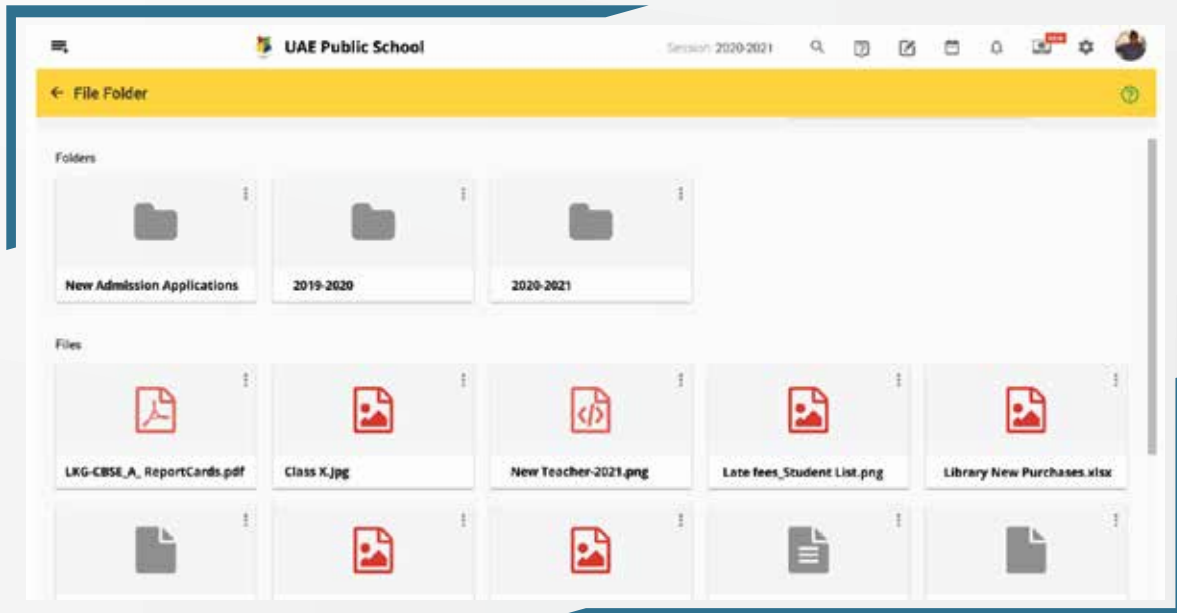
UAE Public School

Session 2020-2021

NEW

File Folder

Folders

New Admission Applications

2019-2020

2020-2021

Files

LKG-CBSE_A_ ReportCards.pdf

Class X.jpg

New Teacher-2021.png

Late fees_Student List.png

Library New Purchases.xlsx